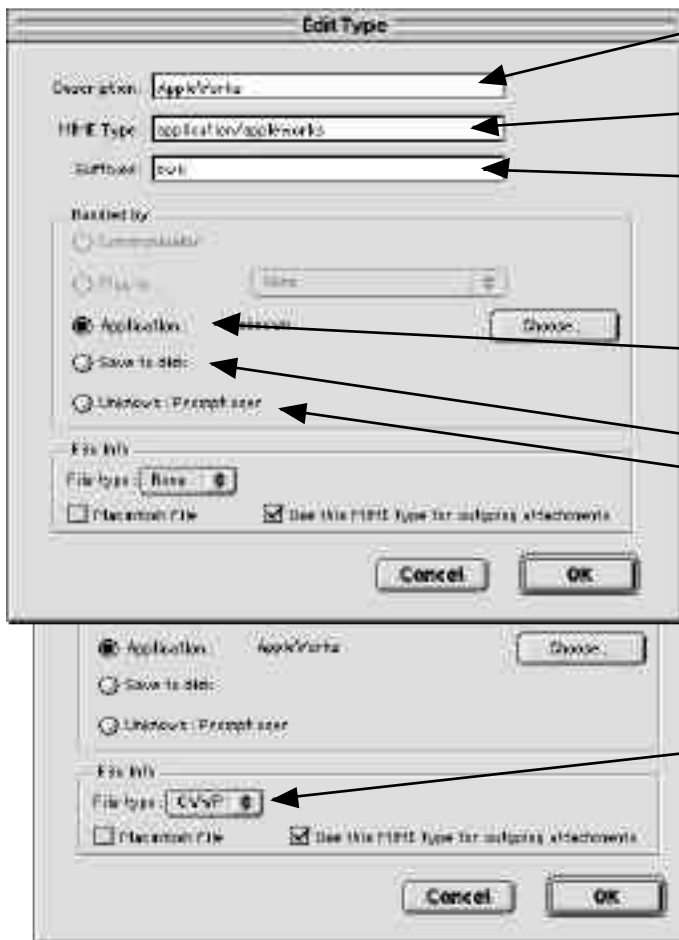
Edit Type

Description: AppleWorks

MIME Type: application/appleworks

Suffixes: cwk

Handled by:

Communicator

Plug-in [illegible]

Application: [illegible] Choose...

Save to disk

Unknown: Prompt user

File Info

File type: None

Macintosh File

Use this MIME type for outgoing attachments

Cancel

OK

Application: AppleWorks Choose...

Save to disk

Unknown: Prompt user

File Info

File type: CWWP

Macintosh File

Use this MIME type for outgoing attachments

Cancel

OK